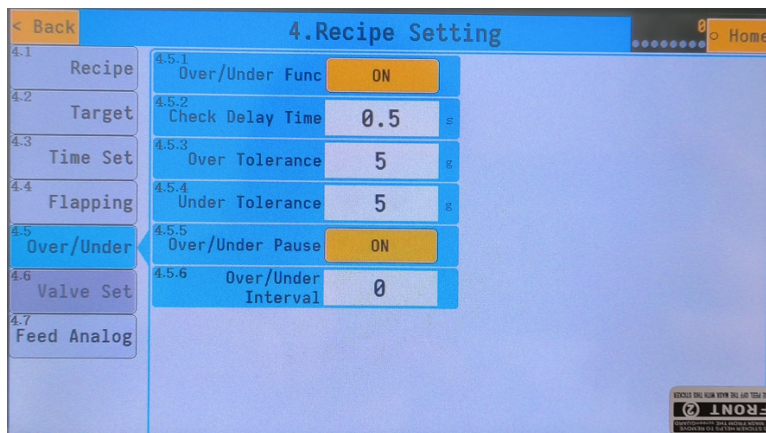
< Back

4.Recipe Setting

0

Home

4.1 Recipe

4.2 Target

4.3 Time Set

4.4 Flapping

4.5 Over/Under

4.6 Valve Set

4.7 Feed Analog

4.5.1 Over/Under Func ON

4.5.2 Check Delay Time 0.5 s

4.5.3 Over Tolerance 5 g

4.5.4 Under Tolerance 5 g

4.5.5 Over/Under Pause ON

4.5.6 Over/Under Interval 0

FRONT (2)